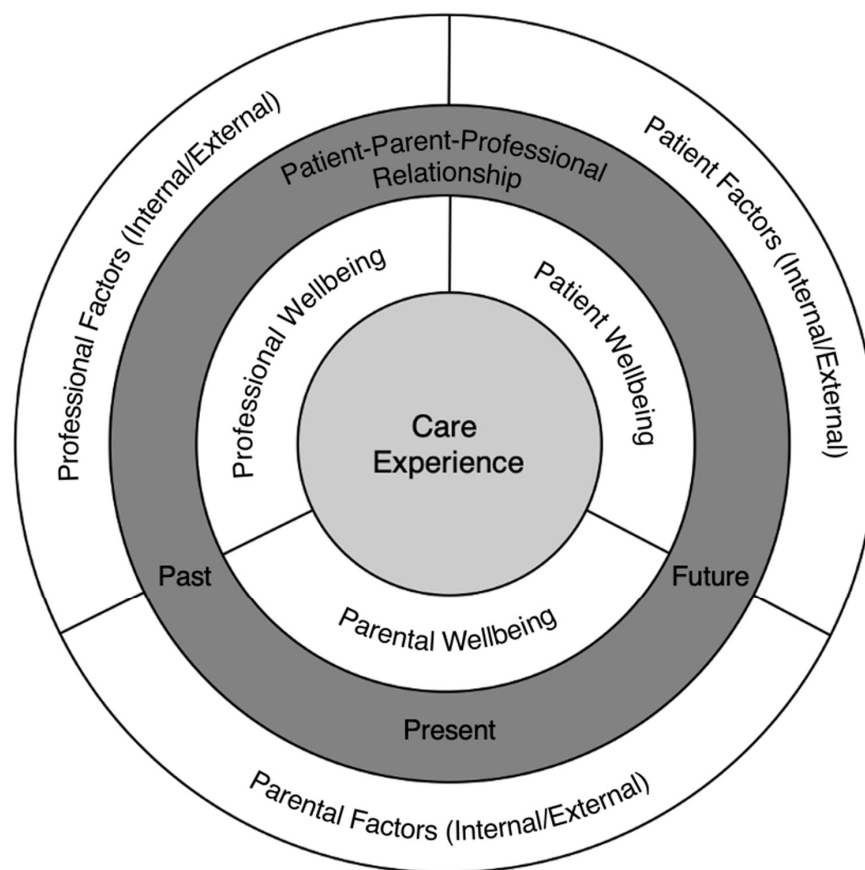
Professional Factors (Internal/External)

Patient Factors (Internal/External)

Patient-Parent-Professional Relationship

Professional Wellbeing

Patient Wellbeing

Care Experience

Past

Future

Parental Wellbeing

Present

Parental Factors (Internal/External)